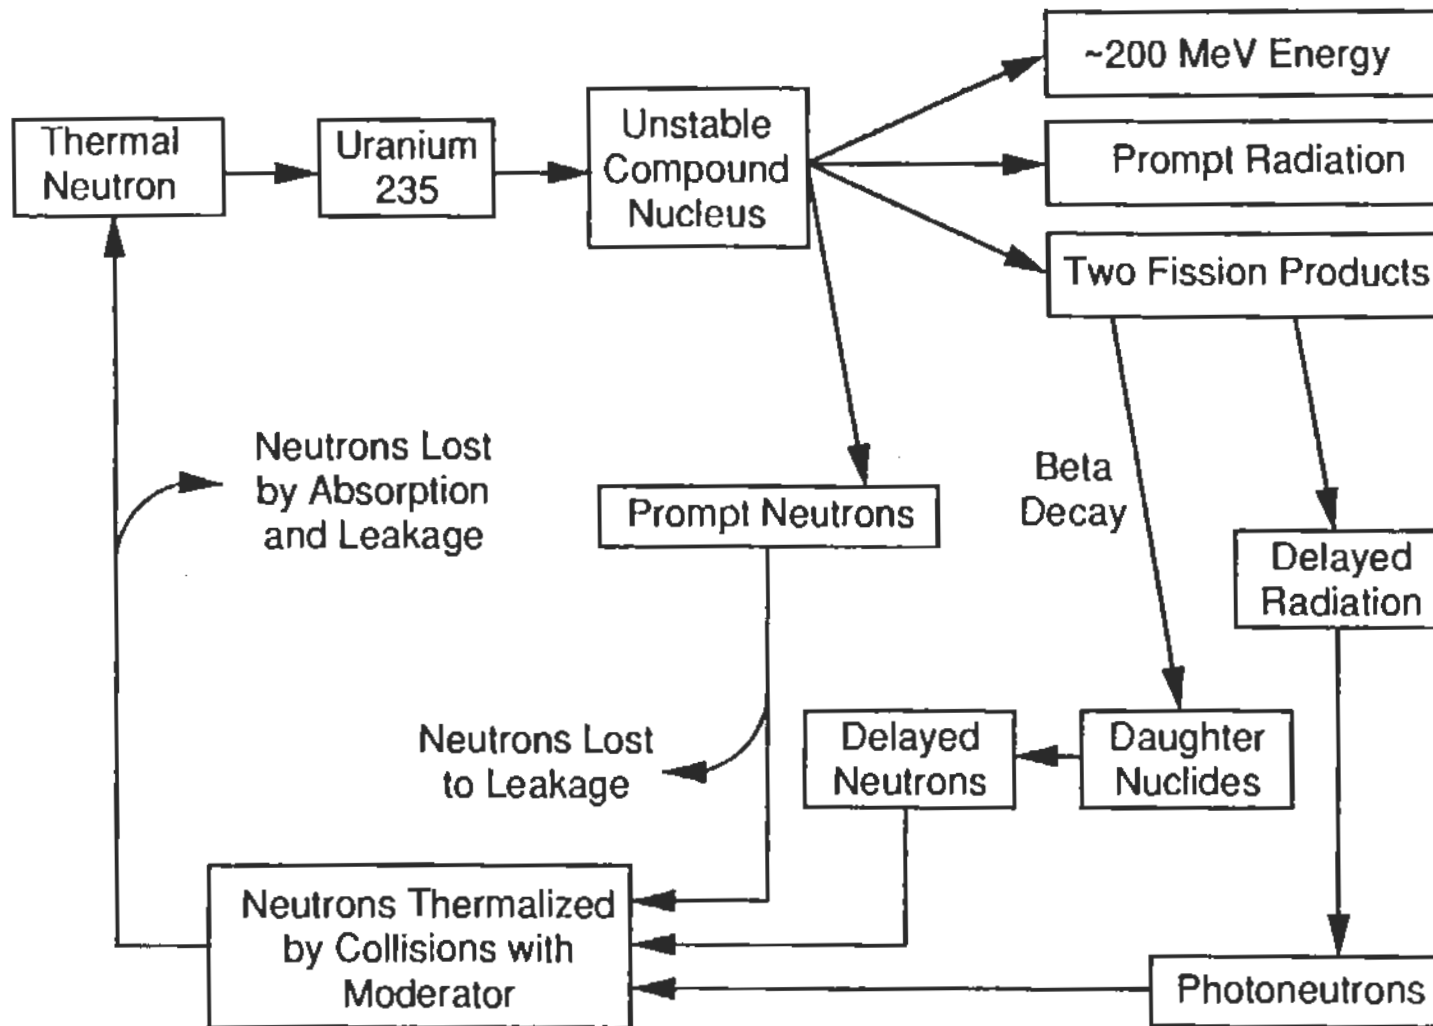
Thermal Neutron

Uranium 235

Unstable Compound Nucleus

~200 MeV Energy

Prompt Radiation

Two Fission Products

Neutrons Lost by Absorption and Leakage

Prompt Neutrons

Beta Decay

Delayed Radiation

Neutrons Lost to Leakage

Delayed Neutrons

Daughter Nuclides

Neutrons Thermalized by Collisions with Moderator

Photoneutrons